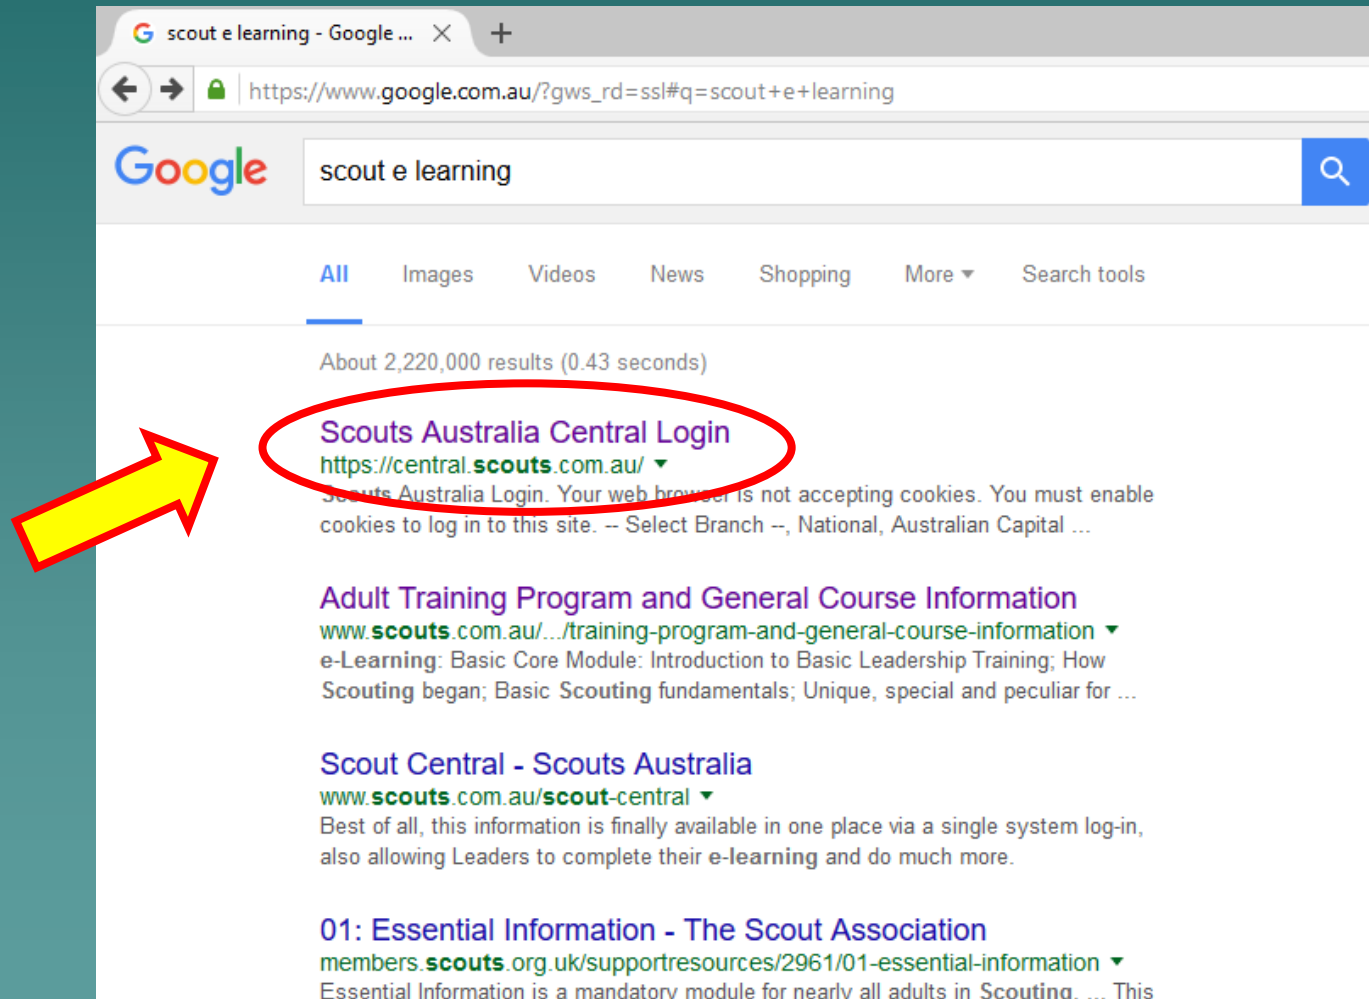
scout e learning - Google ...

https://www.google.com.au/?gws_rd=ssl#q=scout+e+learning

Google

scout e learning

All Images Videos News Shopping More Search tools

About 2,220,000 results (0.43 seconds)

Scouts Australia Central Login
https://central.scouts.com.au/
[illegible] Australia Login. Your web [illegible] is not accepting cookies. You must enable cookies to log in to this site. -- Select Branch --, National, Australian Capital ...

Adult Training Program and General Course Information
www.scouts.com.au/.../training-program-and-general-course-information
e-Learning: Basic Core Module: Introduction to Basic Leadership Training; How Scouting began; Basic Scouting fundamentals; Unique, special and peculiar for ...

Scout Central - Scouts Australia
www.scouts.com.au/scout-central
Best of all, this information is finally available in one place via a single system log-in, also allowing Leaders to complete their e-learning and do much more.

01: Essential Information - The Scout Association
members.scouts.org.uk/supportresources/2961/01-essential-information
Essential Information is a mandatory module for nearly all adults in Scouting. ... This